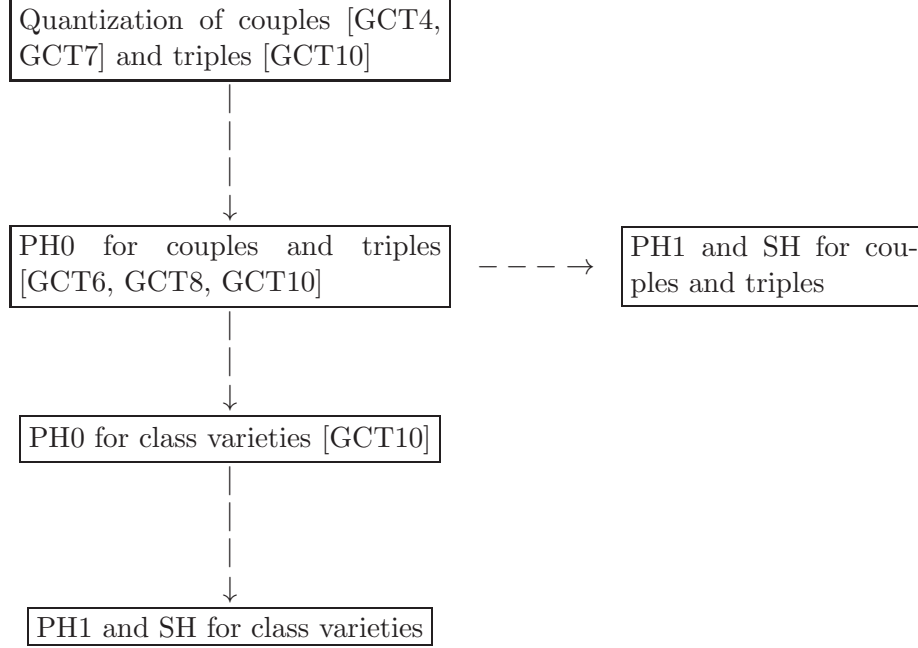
Quantization of couples [GCT4, GCT7] and triples [GCT10]

PH0 for couples and triples [GCT6, GCT8, GCT10]

PH1 and SH for couples and triples

PH0 for class varieties [GCT10]

PH1 and SH for class varieties